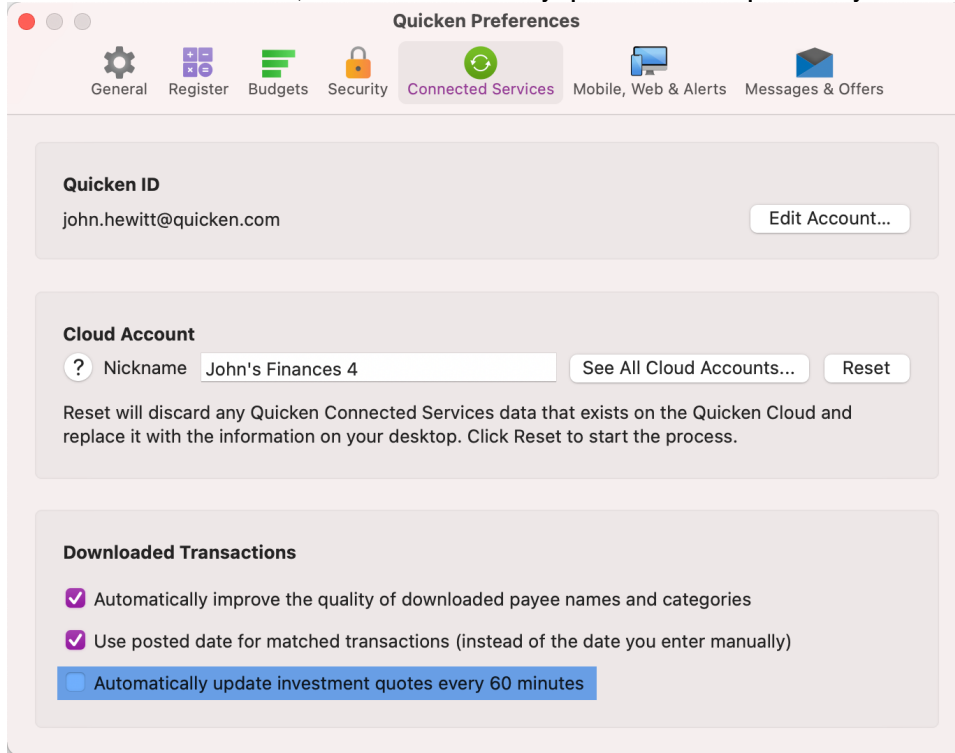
Quicken Preferences

General Register Budgets Security Connected Services Mobile, Web & Alerts Messages & Offers

Quicken ID

john.hewitt@quicken.com

Edit Account...

Cloud Account

? Nickname John's Finances 4 See All Cloud Accounts... Reset

Reset will discard any Quicken Connected Services data that exists on the Quicken Cloud and replace it with the information on your desktop. Click Reset to start the process.

Downloaded Transactions

Automatically improve the quality of downloaded payee names and categories

Use posted date for matched transactions (instead of the date you enter manually)

Automatically update investment quotes every 60 minutes